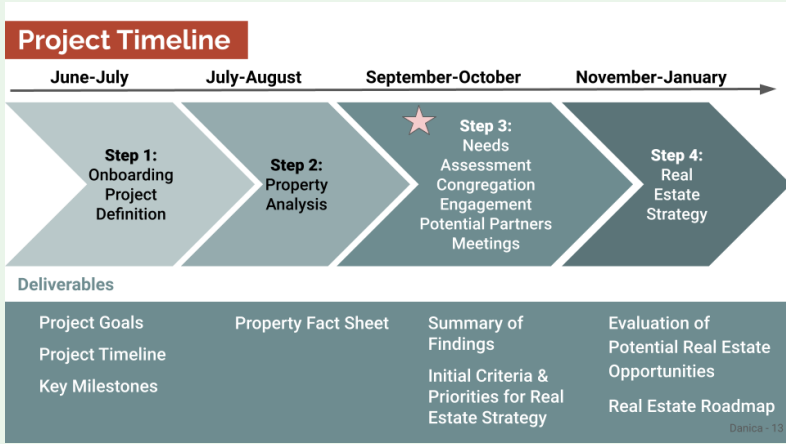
Project Timeline

June-July

July-August

September-October

November-January

Step 1:
Onboarding
Project
Definition

Step 2:
Property
Analysis

Step 3:
Needs
Assessment
Congregation
Engagement
Potential Partners
Meetings

Step 4:
Real
Estate
Strategy

Deliverables

Project Goals

Project Timeline

Key Milestones

Property Fact Sheet

Summary of Findings

Initial Criteria & Priorities for Real Estate Strategy

Evaluation of Potential Real Estate Opportunities

Real Estate Roadmap

Danica - 13